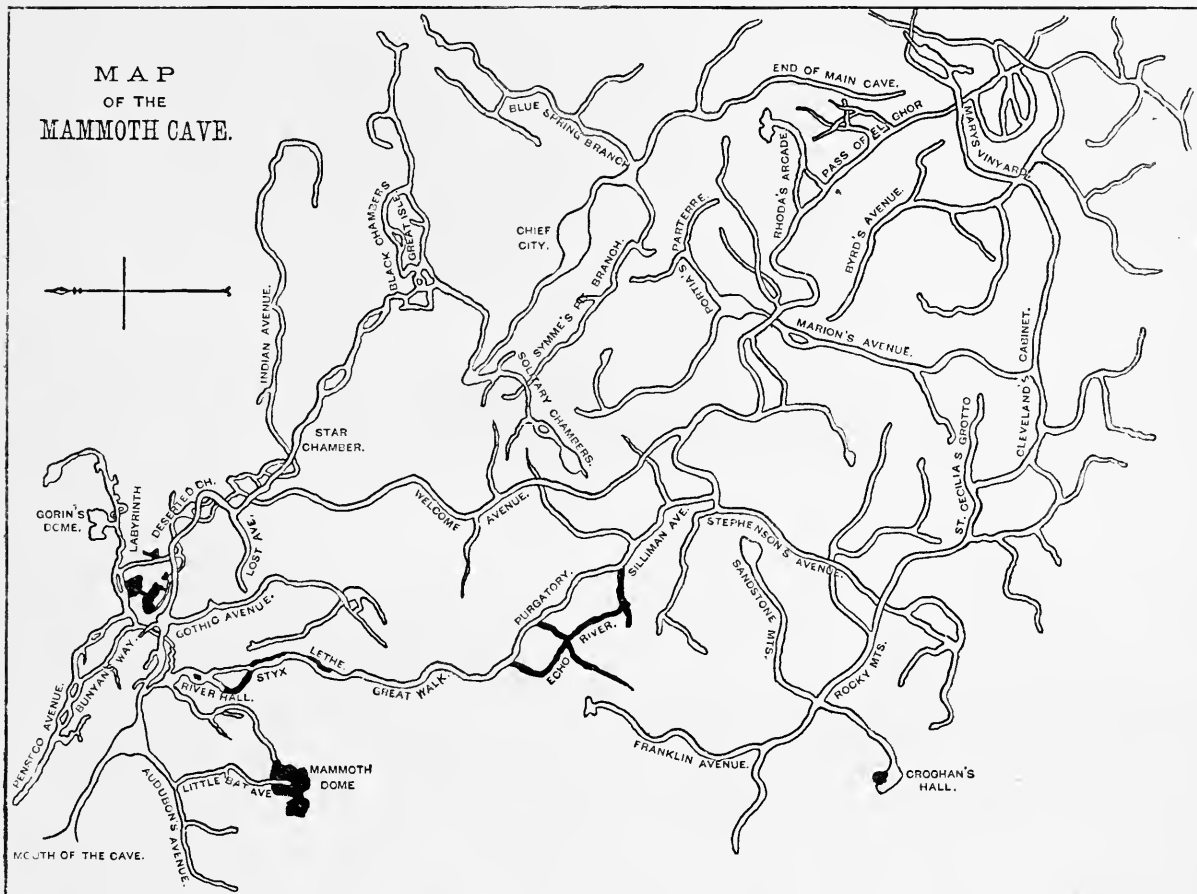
MAP
OF THE
MAMMOTH CAVE.

END OF MAIN CAVE.
BLUE SPRING BRANCH.
PASS OF EL CHOR
MARYS VINYARD.
RHODA'S ARCADE
BYRD'S AVENUE.
CHIEF CITY.
SYMME'S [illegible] BRANCH.
PORTIA'S PARTERRE
BLACK CHAMBERS
GREAT ISLE
INDIAN AVENUE.
MARION'S AVENUE.
CLEVELAND'S CABINET.
ST. CECILIA'S GROTTO
SOLITARY CHAMBERS.
STAR CHAMBER.
GORIN'S DOME.
LABYRINTH
DESERTED CH.
LOST AVE.
WELCOME AVENUE.
SILLIMAN AVE.
STEPHENSON'S AVENUE.
SANDSTONE MTS.
PURGATORY.
ECHO RIVER.
GOTHIC AVENUE.
BUNYAN'S WAY.
LETHE.
STYX
RIVER HALL.
GREAT WALK.
ROCKY MTS.
PENSICO AVENUE.
FRANKLIN AVENUE.
MAMMOTH DOME
CROGHAN'S HALL.
LITTLE BAT AVE
AUDUBON'S AVENUE.
MOUTH OF THE CAVE.